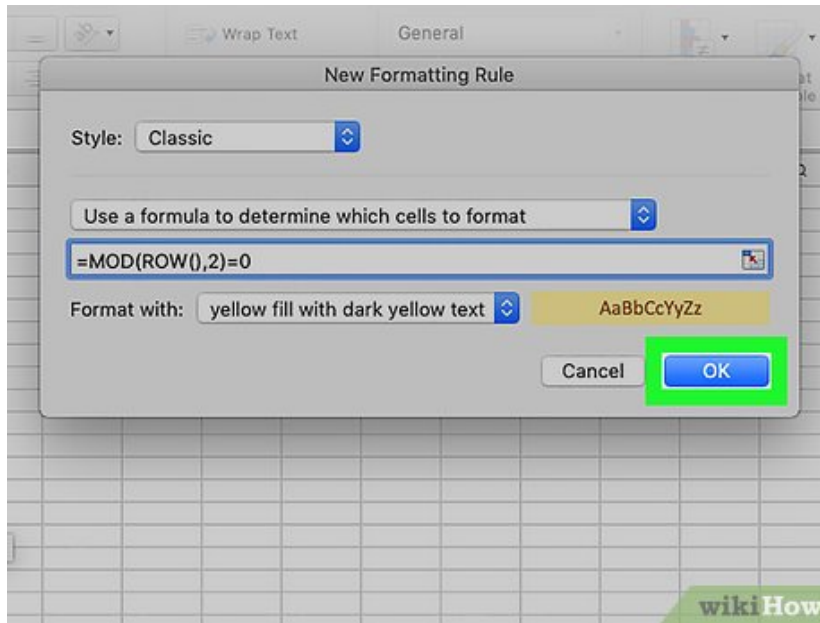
Wrap Text

General

New Formatting Rule

Style: Classic

Use a formula to determine which cells to format

=MOD(ROW(),2)=0

Format with: yellow fill with dark yellow text

AaBbCcYyZz

Cancel

OK

wikiHow